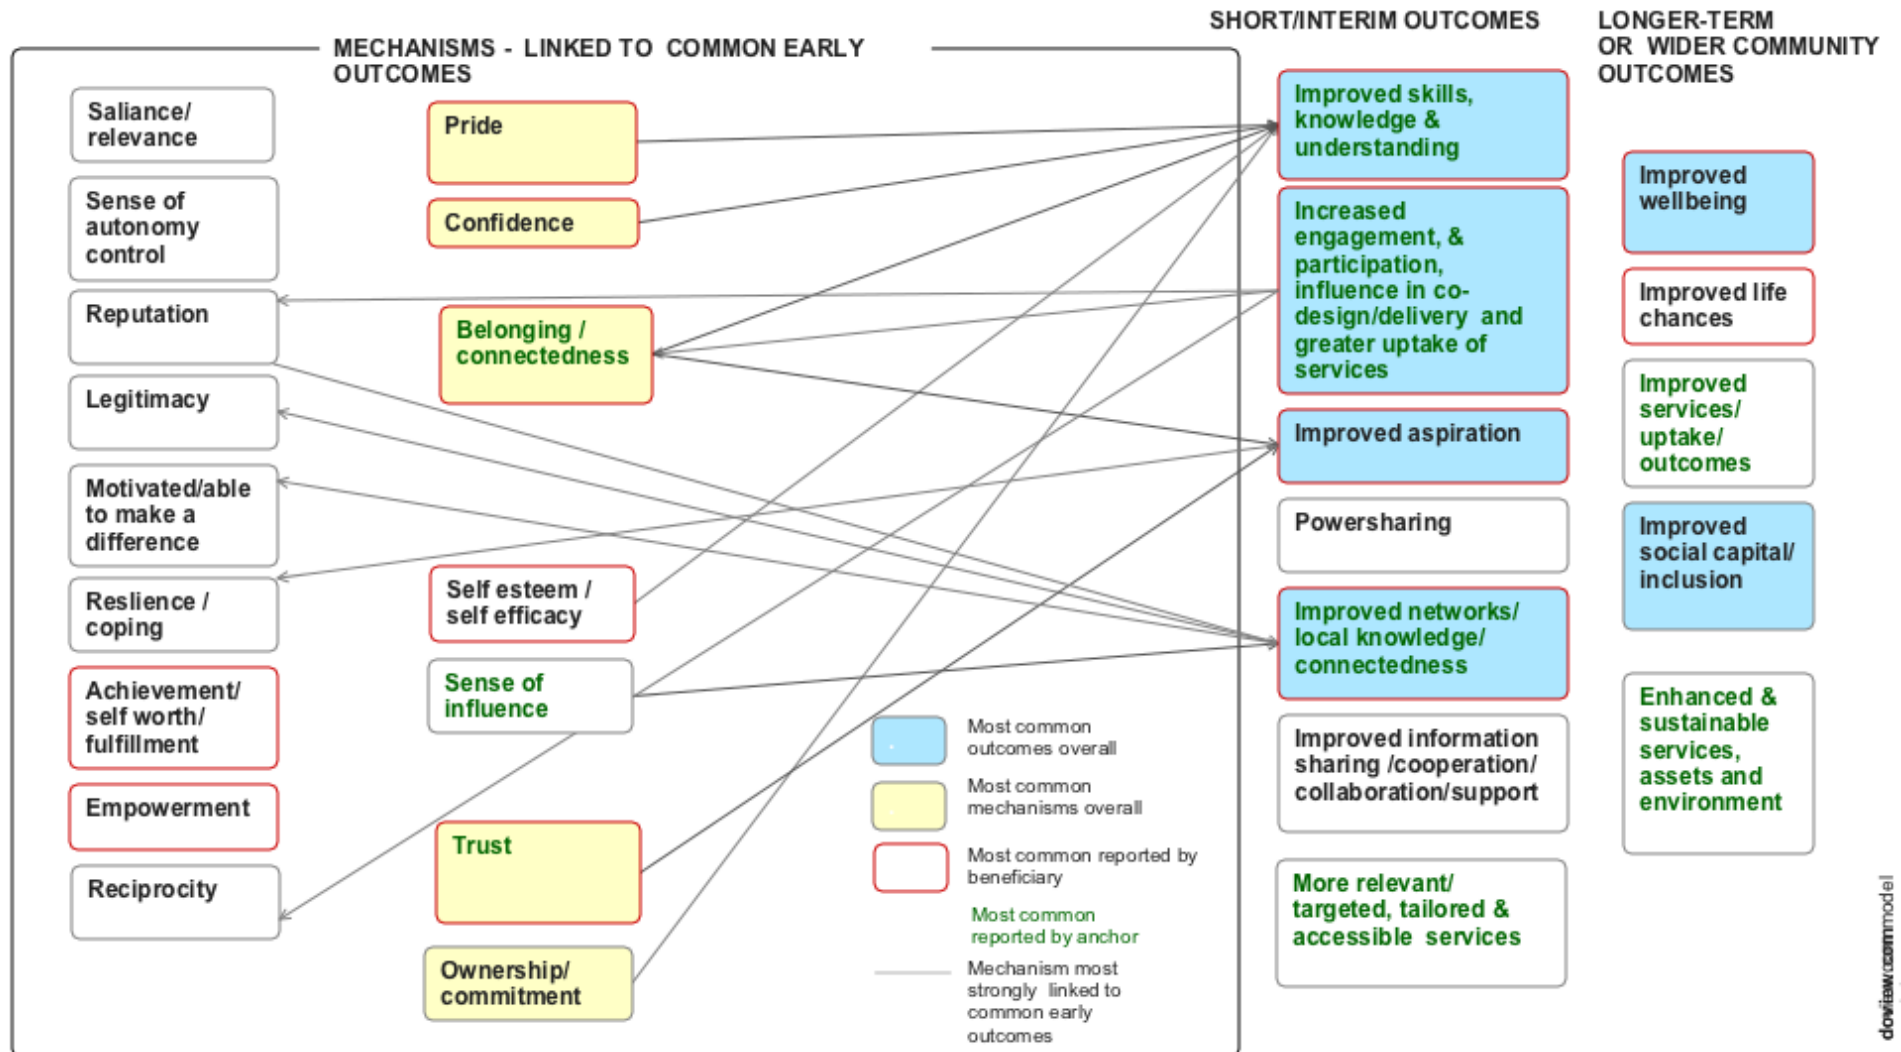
MECHANISMS - LINKED TO COMMON EARLY OUTCOMES

SHORT/INTERIM OUTCOMES

LONGER-TERM OR WIDER COMMUNITY OUTCOMES

Saliance/ relevance

Sense of autonomy control

Reputation

Legitimacy

Motivated/able to make a difference

Reslience / coping

Achievement/ self worth/ fulfillment

Empowerment

Reciprocity

Pride

Confidence

Belonging / connectedness

Self esteem / self efficacy

Sense of influence

Trust

Ownership/ commitment

Improved skills, knowledge & understanding

Increased engagement, & participation, influence in co-design/delivery and greater uptake of services

Improved aspiration

Powersharing

Improved networks/ local knowledge/ connectedness

Improved information sharing /cooperation/ collaboration/support

More relevant/ targeted, tailored & accessible services

Improved wellbeing

Improved life chances

Improved services/ uptake/ outcomes

Improved social capital/ inclusion

Enhanced & sustainable services, assets and environment

Most common outcomes overall

Most common mechanisms overall

Most common reported by beneficiary

Most common reported by anchor

Mechanism most strongly linked to common early outcomes

doviewcommodel